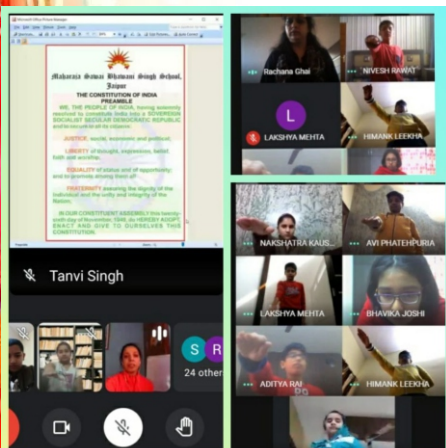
Maharaja Sawai Bhawani Singh School, Jaipur

Tanvi Singh

Rachana Ghai
NIVESH RAWAT
L
LAKSHYA MEHTA
HIMANK LEEKHA
NAKSHATRA KAUS...
AVI PRATEEK RAJ
LAKSHYA MEHTA
BHAVIKA JOSHI
ADITYA RAJ
HIMANK LEEKHA
S
R
24 others